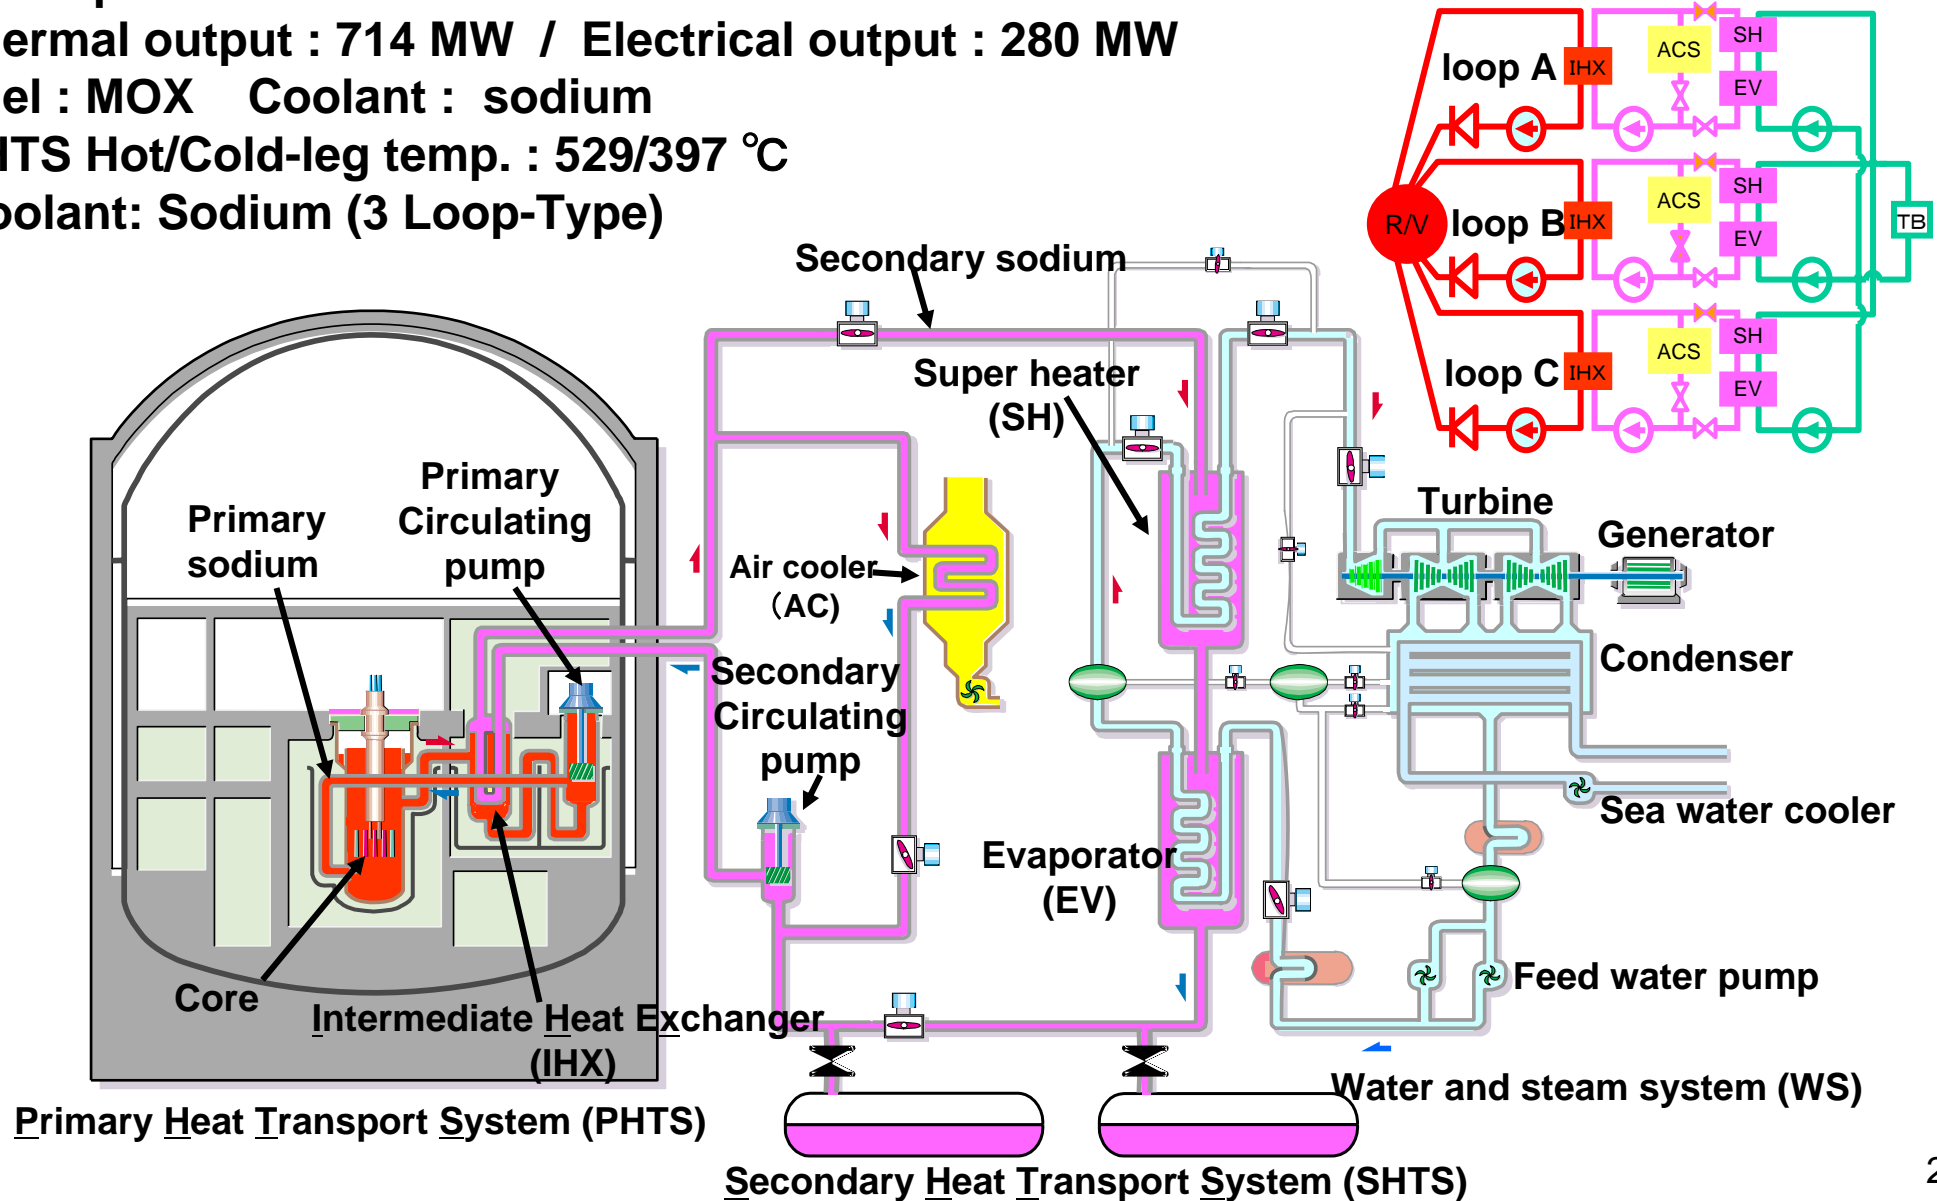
ermal output : 714 MW / Electrical output : 280 MW
el : MOX Coolant : sodium
ITS Hot/Cold-leg temp. : 529/397 ℃
olant: Sodium (3 Loop-Type)

loop A IHX ACS SH EV
R/V loop B IHX ACS SH EV TB
loop C IHX ACS SH EV

Secondary sodium
Super heater (SH)
Turbine
Generator
Primary sodium
Primary Circulating pump
Air cooler (AC)
Secondary Circulating pump
Condenser
Sea water cooler
Evaporator (EV)
Feed water pump
Core
Intermediate Heat Exchanger (IHX)
Water and steam system (WS)
Primary Heat Transport System (PHTS)
Secondary Heat Transport System (SHTS)
2